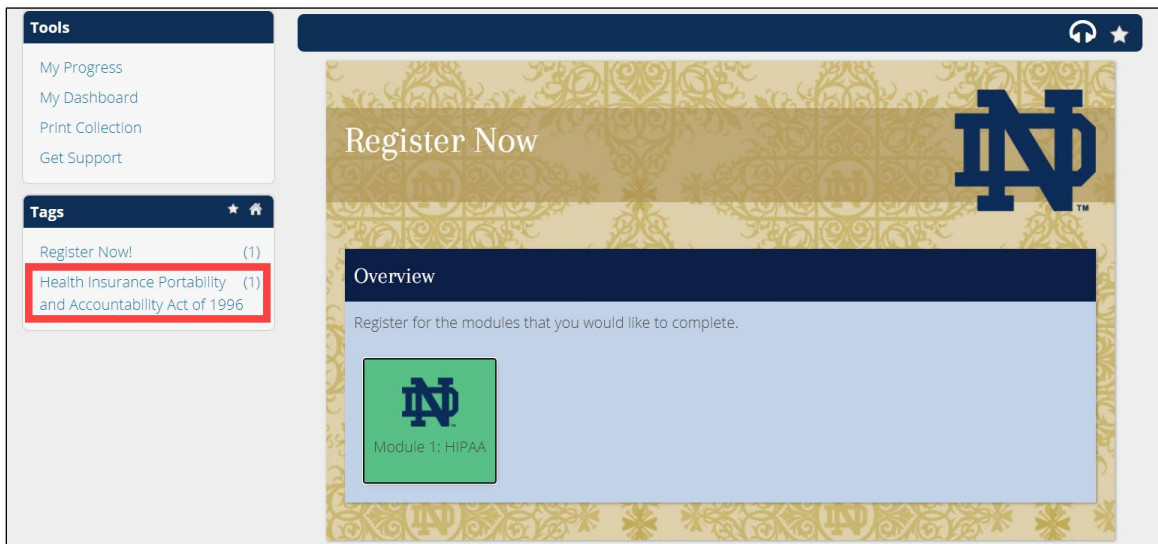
Tools

My Progress
My Dashboard
Print Collection
Get Support

Tags

Register Now! (1)
Health Insurance Portability and Accountability Act of 1996 (1)

Register Now

ND

TM

Overview

Register for the modules that you would like to complete.

ND

Module 1: HIPAA